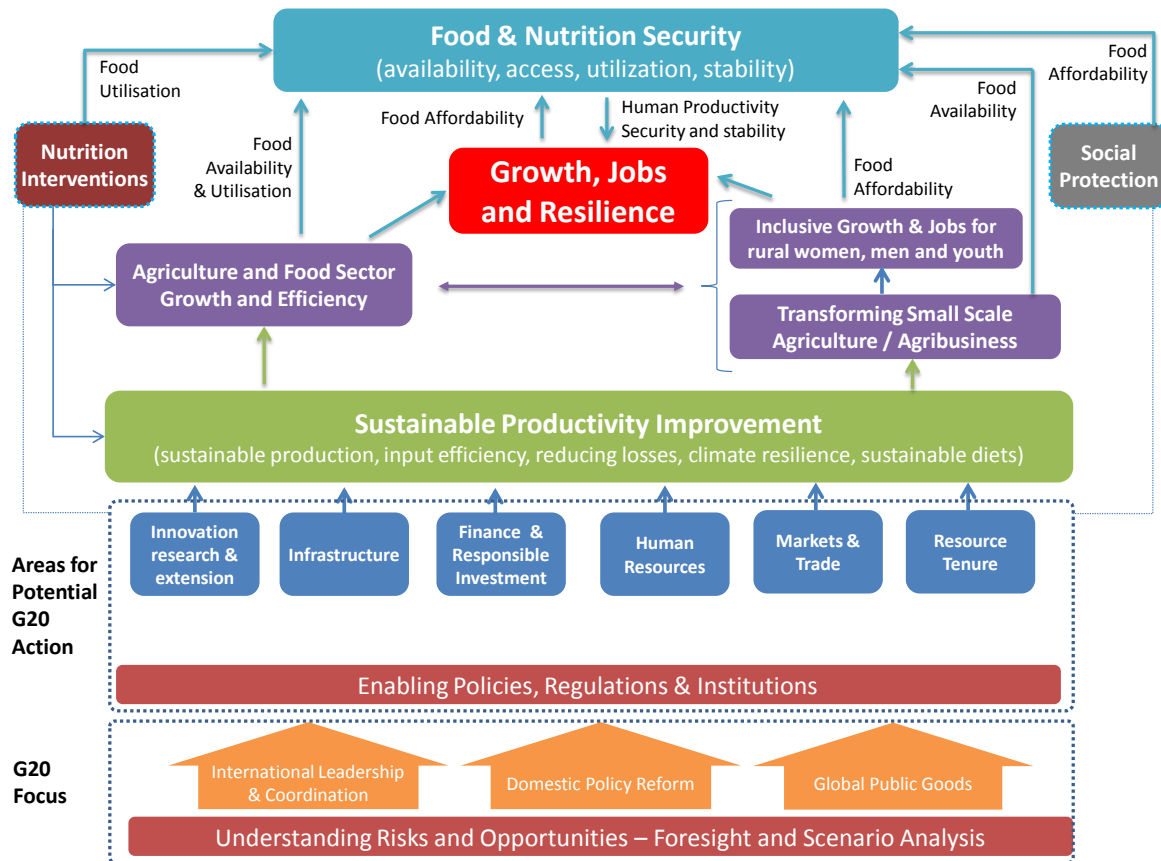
Food & Nutrition Security
(availability, access, utilization, stability)

Food Utilisation

Food Affordability

Food Availability

Nutrition Interventions

Social Protection

Food Availability & Utilisation

Food Affordability

Human Productivity Security and stability

Food Affordability

Growth, Jobs and Resilience

Inclusive Growth & Jobs for rural women, men and youth

Agriculture and Food Sector Growth and Efficiency

Transforming Small Scale Agriculture / Agribusiness

Sustainable Productivity Improvement
(sustainable production, input efficiency, reducing losses, climate resilience, sustainable diets)

Areas for Potential G20 Action

Innovation research & extension

Infrastructure

Finance & Responsible Investment

Human Resources

Markets & Trade

Resource Tenure

Enabling Policies, Regulations & Institutions

G20 Focus

International Leadership & Coordination

Domestic Policy Reform

Global Public Goods

Understanding Risks and Opportunities – Foresight and Scenario Analysis